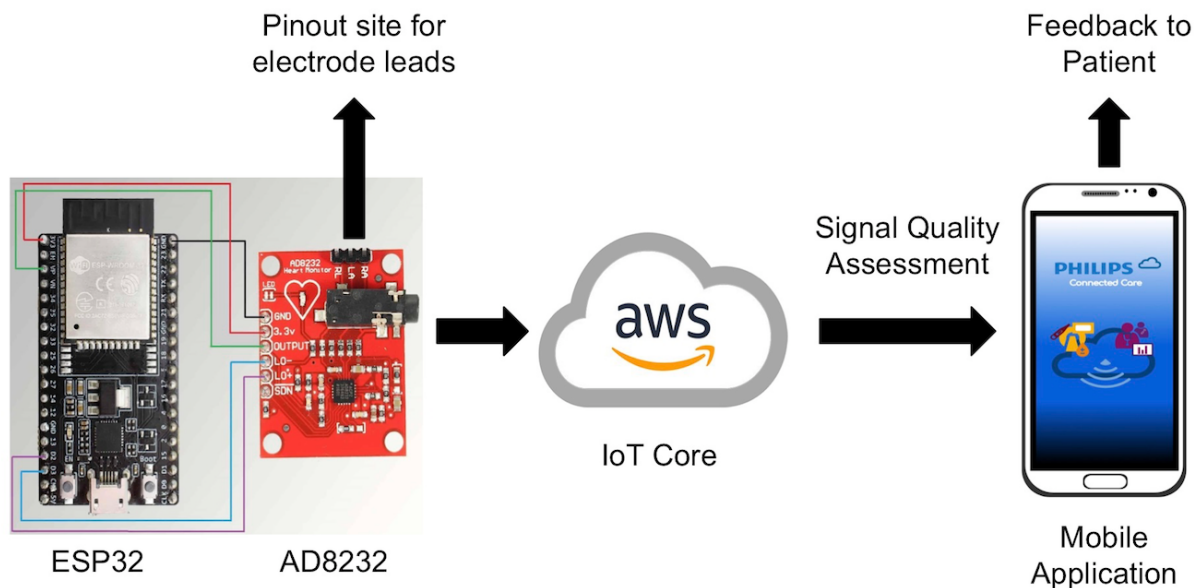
Pinout site for electrode leads

Feedback to Patient

AD8232
Heart Monitor

GND
3.3v
OUTPUT
LO-
LO+
SDN

RA
LA
RL

Signal Quality Assessment

aws

IoT Core

PHILIPS
Connected Core

ESP32

AD8232

Mobile Application